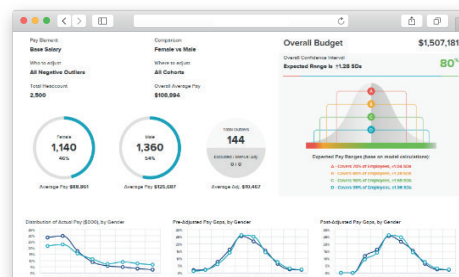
Pay Element
Base Salary

Comparison
Female vs Male

Who to adjust
All Negative Outliers

Where to adjust
All Cohorts

Total Headcount
2,500

Overall Average Pay
$108,894

Female
1,140
46%
Average Pay $89,851

Male
1,360
54%
Average Pay $125,657

Total Outliers
144
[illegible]
Average Adj. $10,457

Overall Budget
$1,507,181

Overall Confidence Interval
Expected Range is ±1.28 SDs
80%

A
B
C
D

Expected Pay Ranges (base on model calculations)
A - Covers 99% of Employees, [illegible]
B - Covers 95% of Employees, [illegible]
C - Covers 90% of Employees, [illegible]
D - Covers 80% of Employees, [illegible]

Distribution of Actual Pay ($000), by Gender

Pre-Adjusted Pay Gaps, by Gender

Post-Adjusted Pay Gaps, by Gender